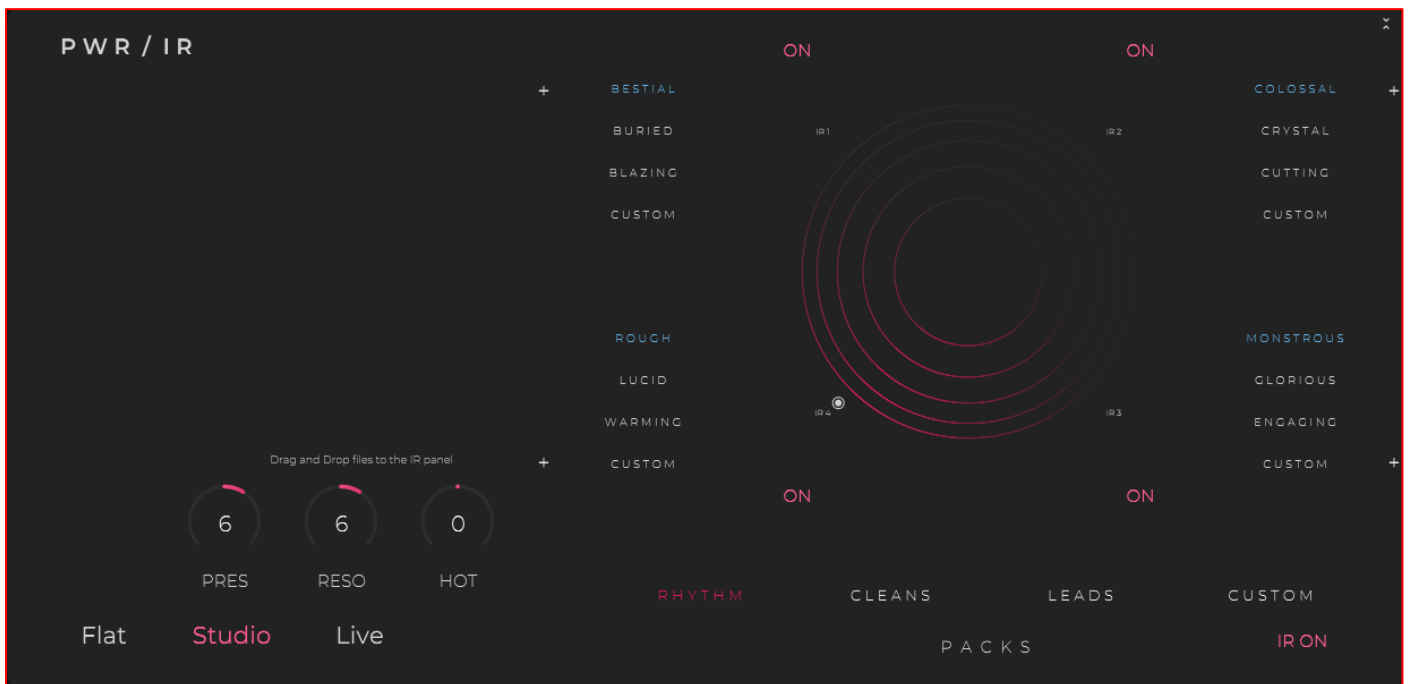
PWR / IR

ON

ON

+

BESTIAL

BURIED

BLAZING

CUSTOM

IR1

IR2

COLOSSAL

+

CRYSTAL

CUTTING

CUSTOM

ROUGH

LUCID

WARMING

CUSTOM

IR4

IR3

MONSTROUS

GLORIOUS

ENGAGING

CUSTOM

+

Drag and Drop files to the IR panel

+

ON

ON

6

6

0

PRES

RESO

HOT

RHYTHM

CLEANS

LEADS

CUSTOM

Flat

Studio

Live

PACKS

IR ON